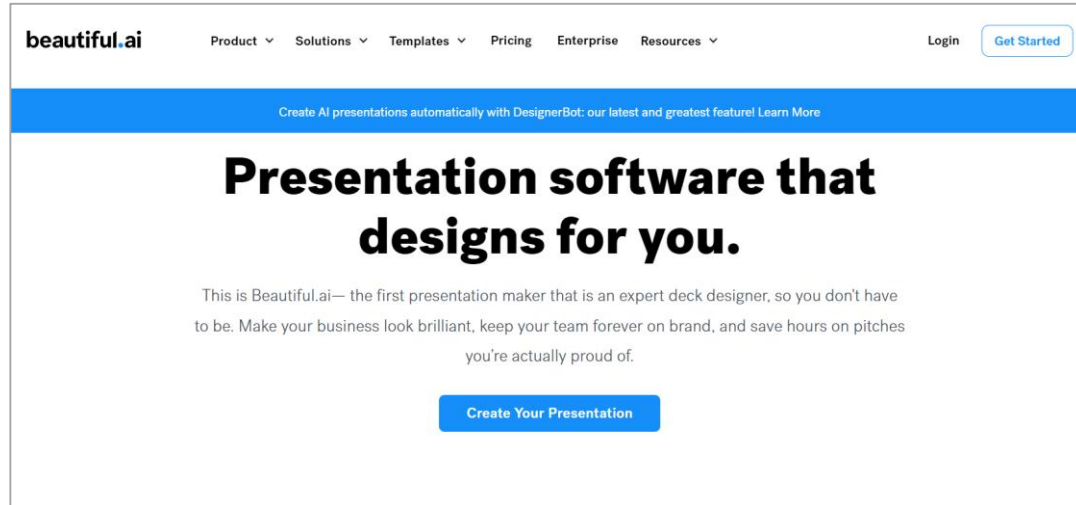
beautiful.ai

Product Solutions Templates Pricing Enterprise Resources

Login Get Started

Create AI presentations automatically with DesignerBot: our latest and greatest feature! Learn More

Presentation software that designs for you.

This is Beautiful.ai— the first presentation maker that is an expert deck designer, so you don't have to be. Make your business look brilliant, keep your team forever on brand, and save hours on pitches you're actually proud of.

Create Your Presentation